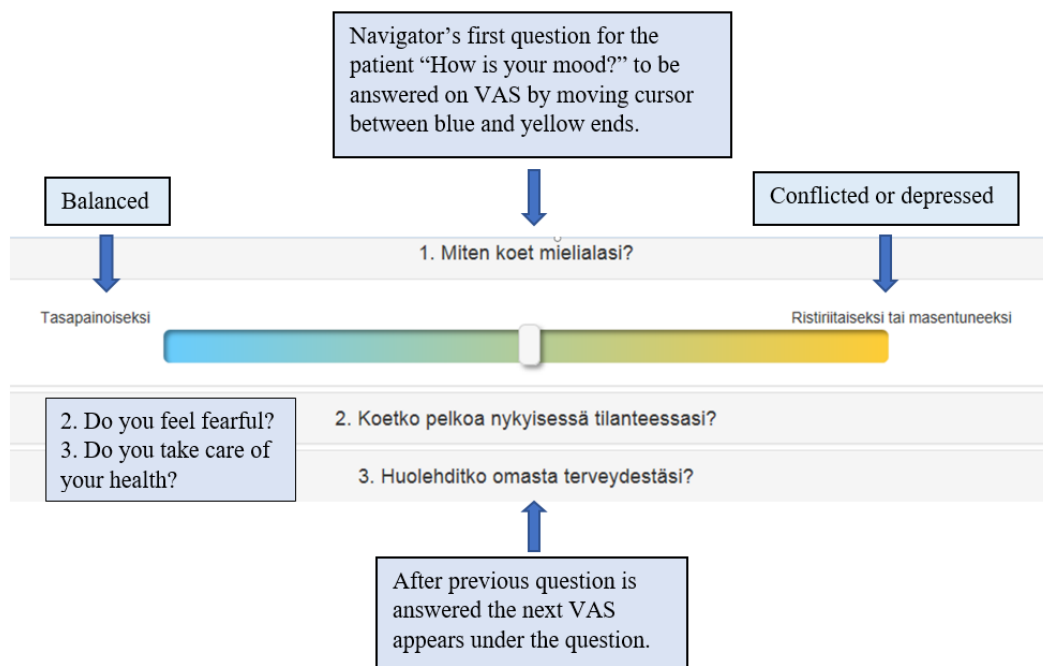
Navigator's first question for the patient "How is your mood?" to be answered on VAS by moving cursor between blue and yellow ends.

Balanced

Conflicted or depressed

1. Miten koet mielialasi?

Tasapainoiseksi

Ristiriitaiseksi tai masentuneeksi

2. Do you feel fearful?
3. Do you take care of your health?

2. Koetko pelkoa nykyisessä tilanteessasi?

3. Huolehditko omasta terveydestäsi?

After previous question is answered the next VAS appears under the question.